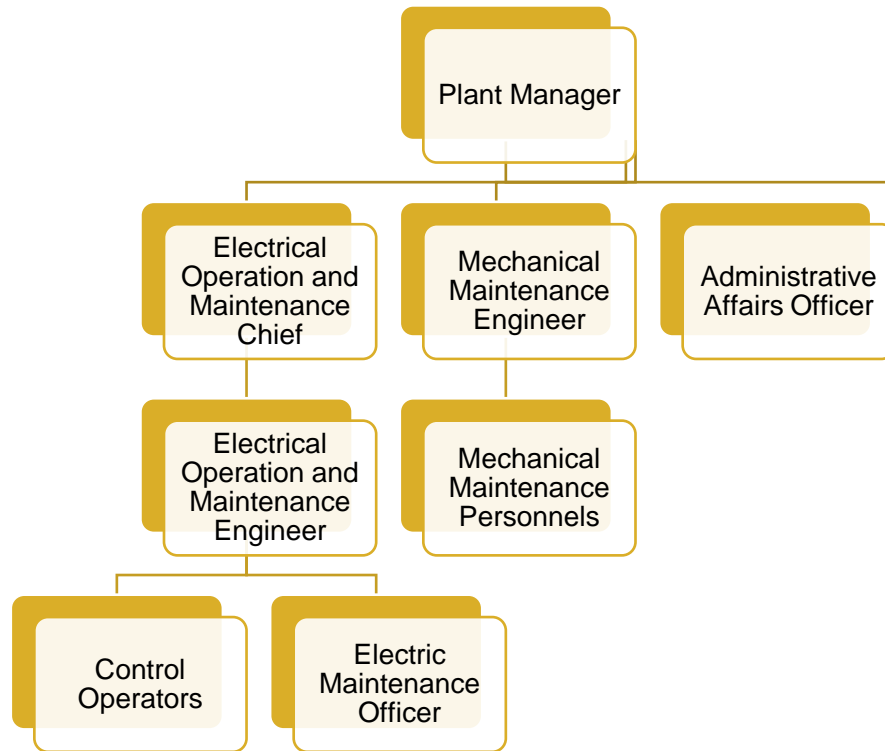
Plant Manager

Electrical Operation and Maintenance Chief

Mechanical Maintenance Engineer

Administrative Affairs Officer

Electrical Operation and Maintenance Engineer

Mechanical Maintenance Personnels

Control Operators

Electric Maintenance Officer